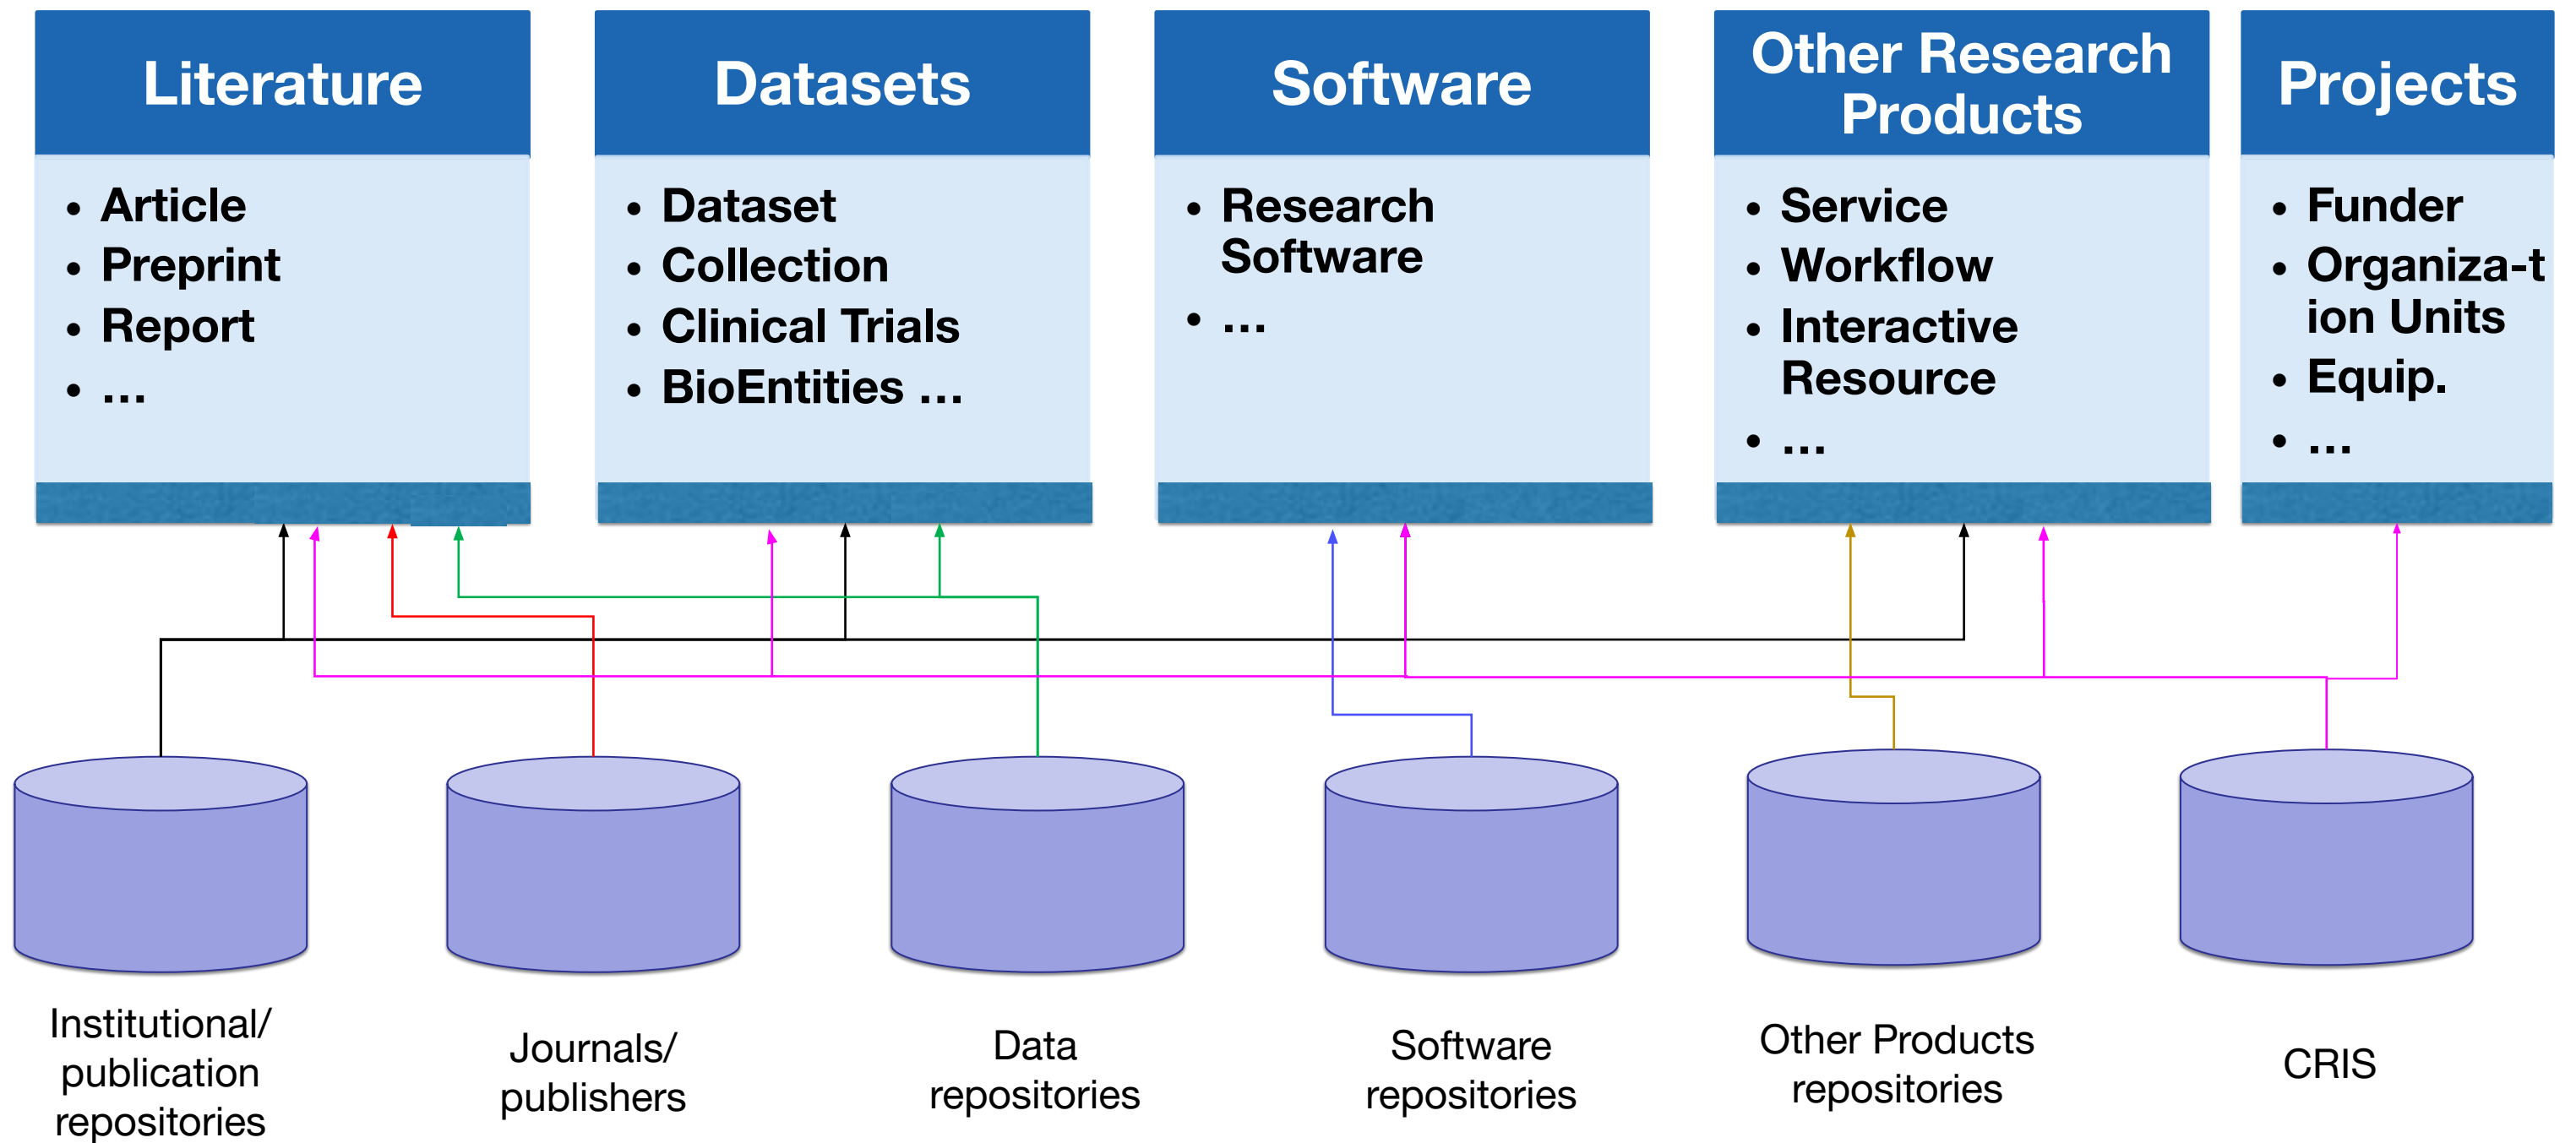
Literature

- Article
- Preprint
- Report
- …

Datasets

- Dataset
- Collection
- Clinical Trials
- BioEntities …

Software

- Research Software
- …

Other Research Products

- Service
- Workflow
- Interactive Resource
- …

Projects

- Funder
- Organiza-tion Units
- Equip.
- …

Institutional/ publication repositories

Journals/ publishers

Data repositories

Software repositories

Other Products repositories

CRIS